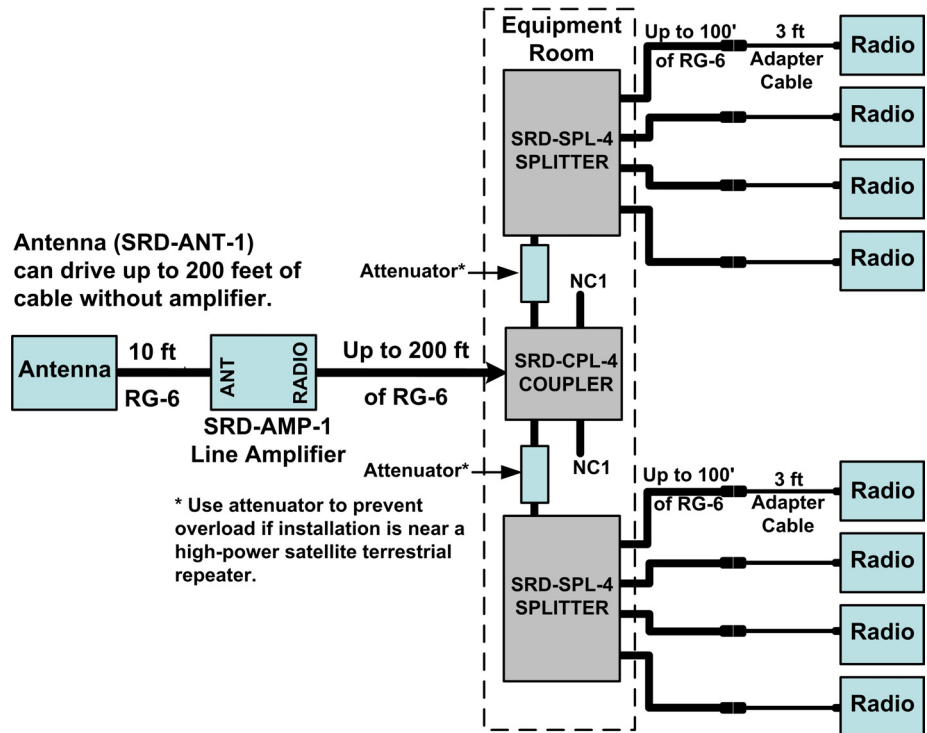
Equipment Room

Up to 100' of RG-6

3 ft Adapter Cable

Radio

Radio

Radio

Radio

SRD-SPL-4 SPLITTER

Antenna (SRD-ANT-1) can drive up to 200 feet of cable without amplifier.

Attenuator*

NC1

Antenna

10 ft

RG-6

ANT

RADIO

SRD-AMP-1 Line Amplifier

Up to 200 ft

of RG-6

SRD-CPL-4 COUPLER

Attenuator*

NC1

* Use attenuator to prevent overload if installation is near a high-power satellite terrestrial repeater.

Up to 100' of RG-6

3 ft Adapter Cable

Radio

Radio

Radio

Radio

SRD-SPL-4 SPLITTER